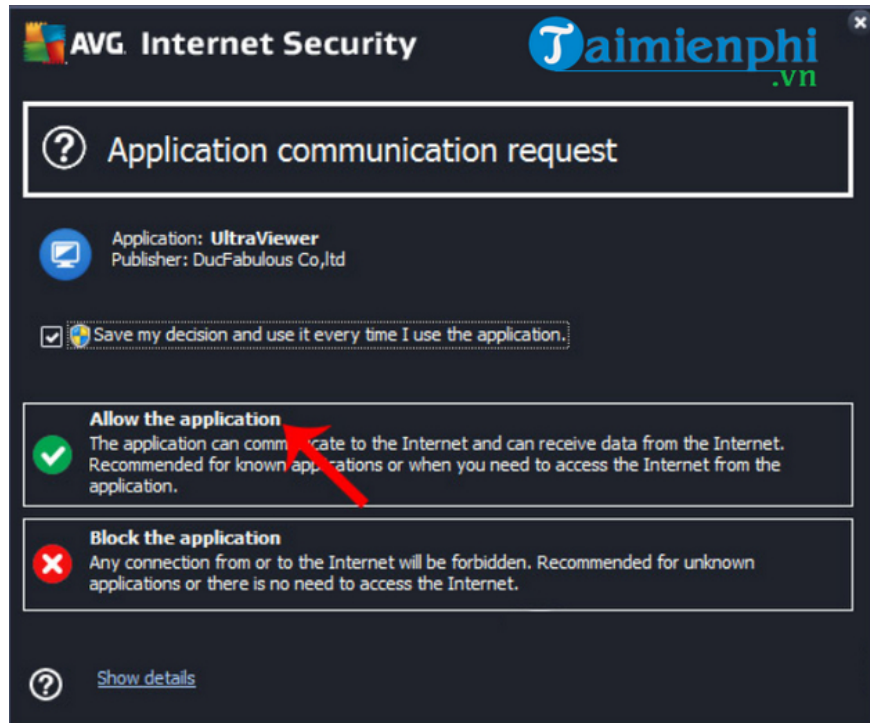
AVG. Internet Security

Taimienphi .vn

Application communication request

Application: UltraViewer
Publisher: DucFabulous Co,ltd

Save my decision and use it every time I use the application.

Allow the application
The application can comm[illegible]cate to the Internet and can receive data from the Internet. Recommended for known ap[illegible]ations or when you need to access the Internet from the application.

Block the application
Any connection from or to the Internet will be forbidden. Recommended for unknown applications or there is no need to access the Internet.

Show details